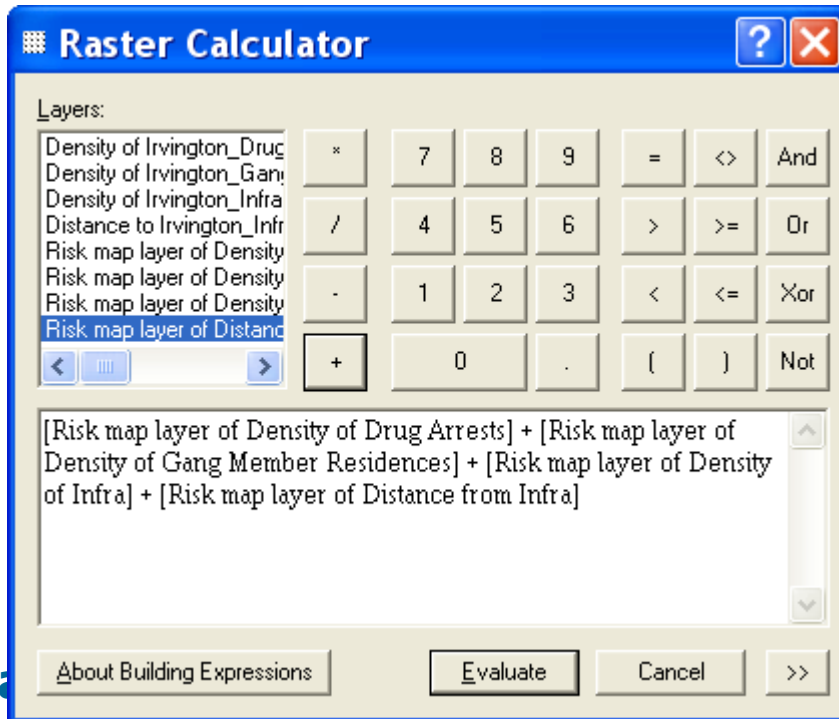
Raster Calculator

?

Layers:

Density of Irvington_Drug
Density of Irvington_Gan
Density of Irvington_Infra
Distance to Irvington_Infr
Risk map layer of Density
Risk map layer of Density
Risk map layer of Density
Risk map layer of Distanc

| * | 7 | 8 | 9 | = | <> | And |
|---|---|---|---|---|---|---|
| / | 4 | 5 | 6 | > | >= | Or |
| - | 1 | 2 | 3 | < | <= | Xor |
| + | 0 | | . | ( | ) | Not |

[Risk map layer of Density of Drug Arrests] + [Risk map layer of Density of Gang Member Residences] + [Risk map layer of Density of Infra] + [Risk map layer of Distance from Infra]

About Building Expressions

Evaluate

Cancel

>>